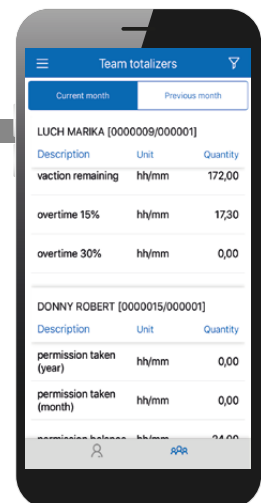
Team totalizers

Current month | Previous month

LUCH MARIKA [0000009/000001]

| Description | Unit | Quantity |
|---|---|---|
| vaction remaining | hh/mm | 172,00 |
| overtime 15% | hh/mm | 17,30 |
| overtime 30% | hh/mm | 0,00 |

DONNY ROBERT [0000015/000001]

| Description | Unit | Quantity |
|---|---|---|
| permission taken (year) | hh/mm | 0,00 |
| permission taken (month) | hh/mm | 0,00 |
| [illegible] | hh/mm | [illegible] |